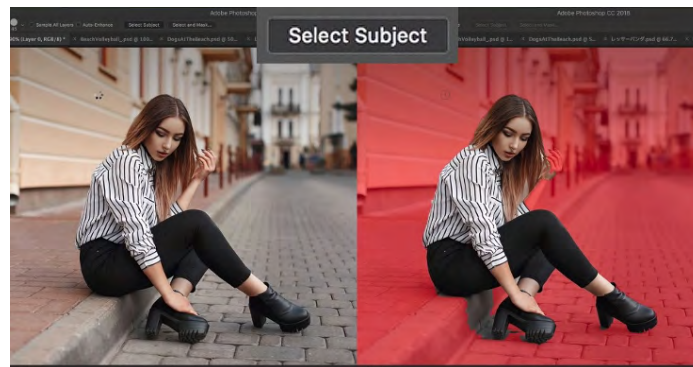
Adobe Photoshop

Adobe Photoshop CC 2018

Sample All Layers

Auto-Enhance

Select Subject

Select and Mask...

Select Subject

Select Subject

Select and Mask...

86% (Layer 0, RGB/8) *

BeachVolleyball_.psd @ 100...

DogsAtTheBeach.psd @ 50...

BeachVolleyball_.psd @ 1...

DogsAtTheBeach.psd @ 5...

レッサーパンダ.psd @ 66.7...